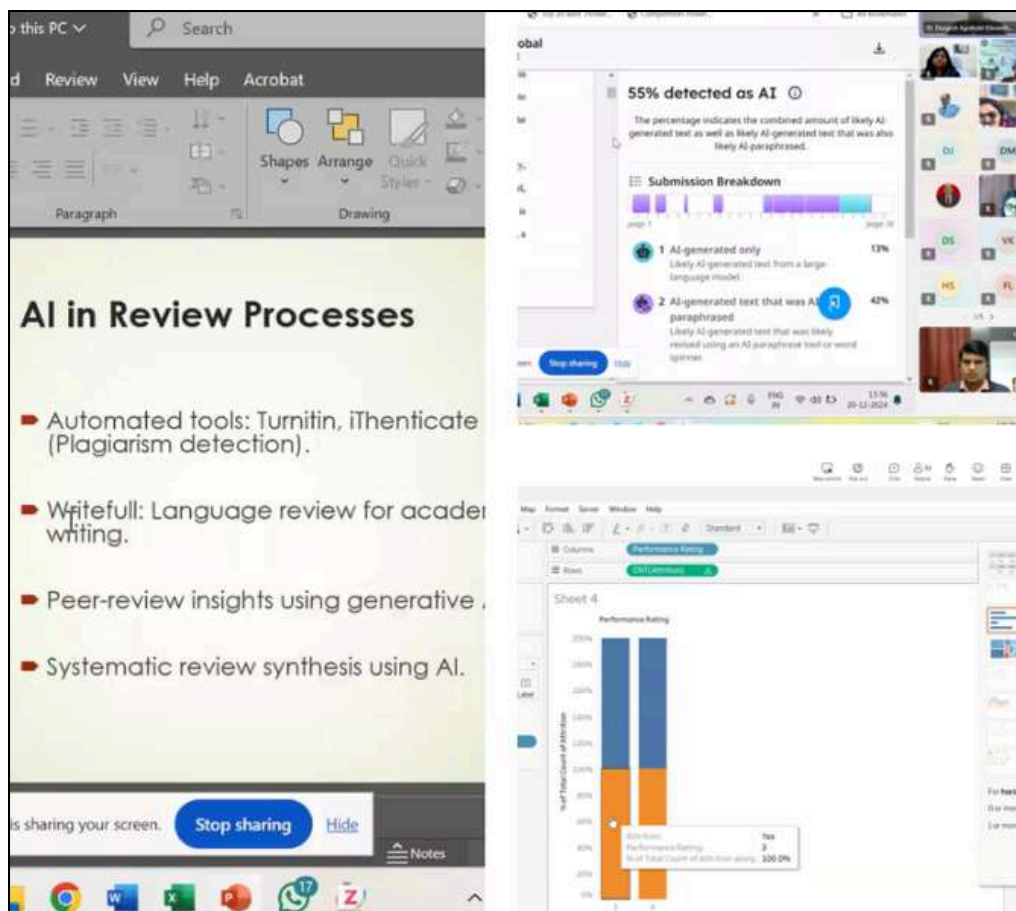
this PC
Search
d Review View Help Acrobat
Shapes Arrange Quick Styles
Paragraph
Drawing

AI in Review Processes

Automated tools: Turnitin, iThenticate (Plagiarism detection).

Writefull: Language review for acade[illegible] writing.

Peer-review insights using generative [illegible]

Systematic review synthesis using AI.

is sharing your screen. Stop sharing Hide
Notes

obal
55% detected as AI
The percentage indicates the combined amount of likely AI-generated text as well as likely AI-generated text that was also likely AI-paraphrased.
Submission Breakdown
1 AI-generated only 13%
Likely AI-generated text from a large-language model.
2 AI-generated text that was AI-paraphrased 42%
Likely AI-generated text that was likely revised using an AI-paraphrase tool or word spinner.
Stop sharing Hide
ENG IN 13:56 20-12-2024

DJ DM DS VK HS FL

Map Format Server Window Help
Standard
Columns Performance Rating
Rows CNT(Attrition)
Sheet 4
Performance Rating
% of Total Count of Attrition
Attrition: Yes
Performance Rating: 3
% of Total Count of Attrition along: 100.0%